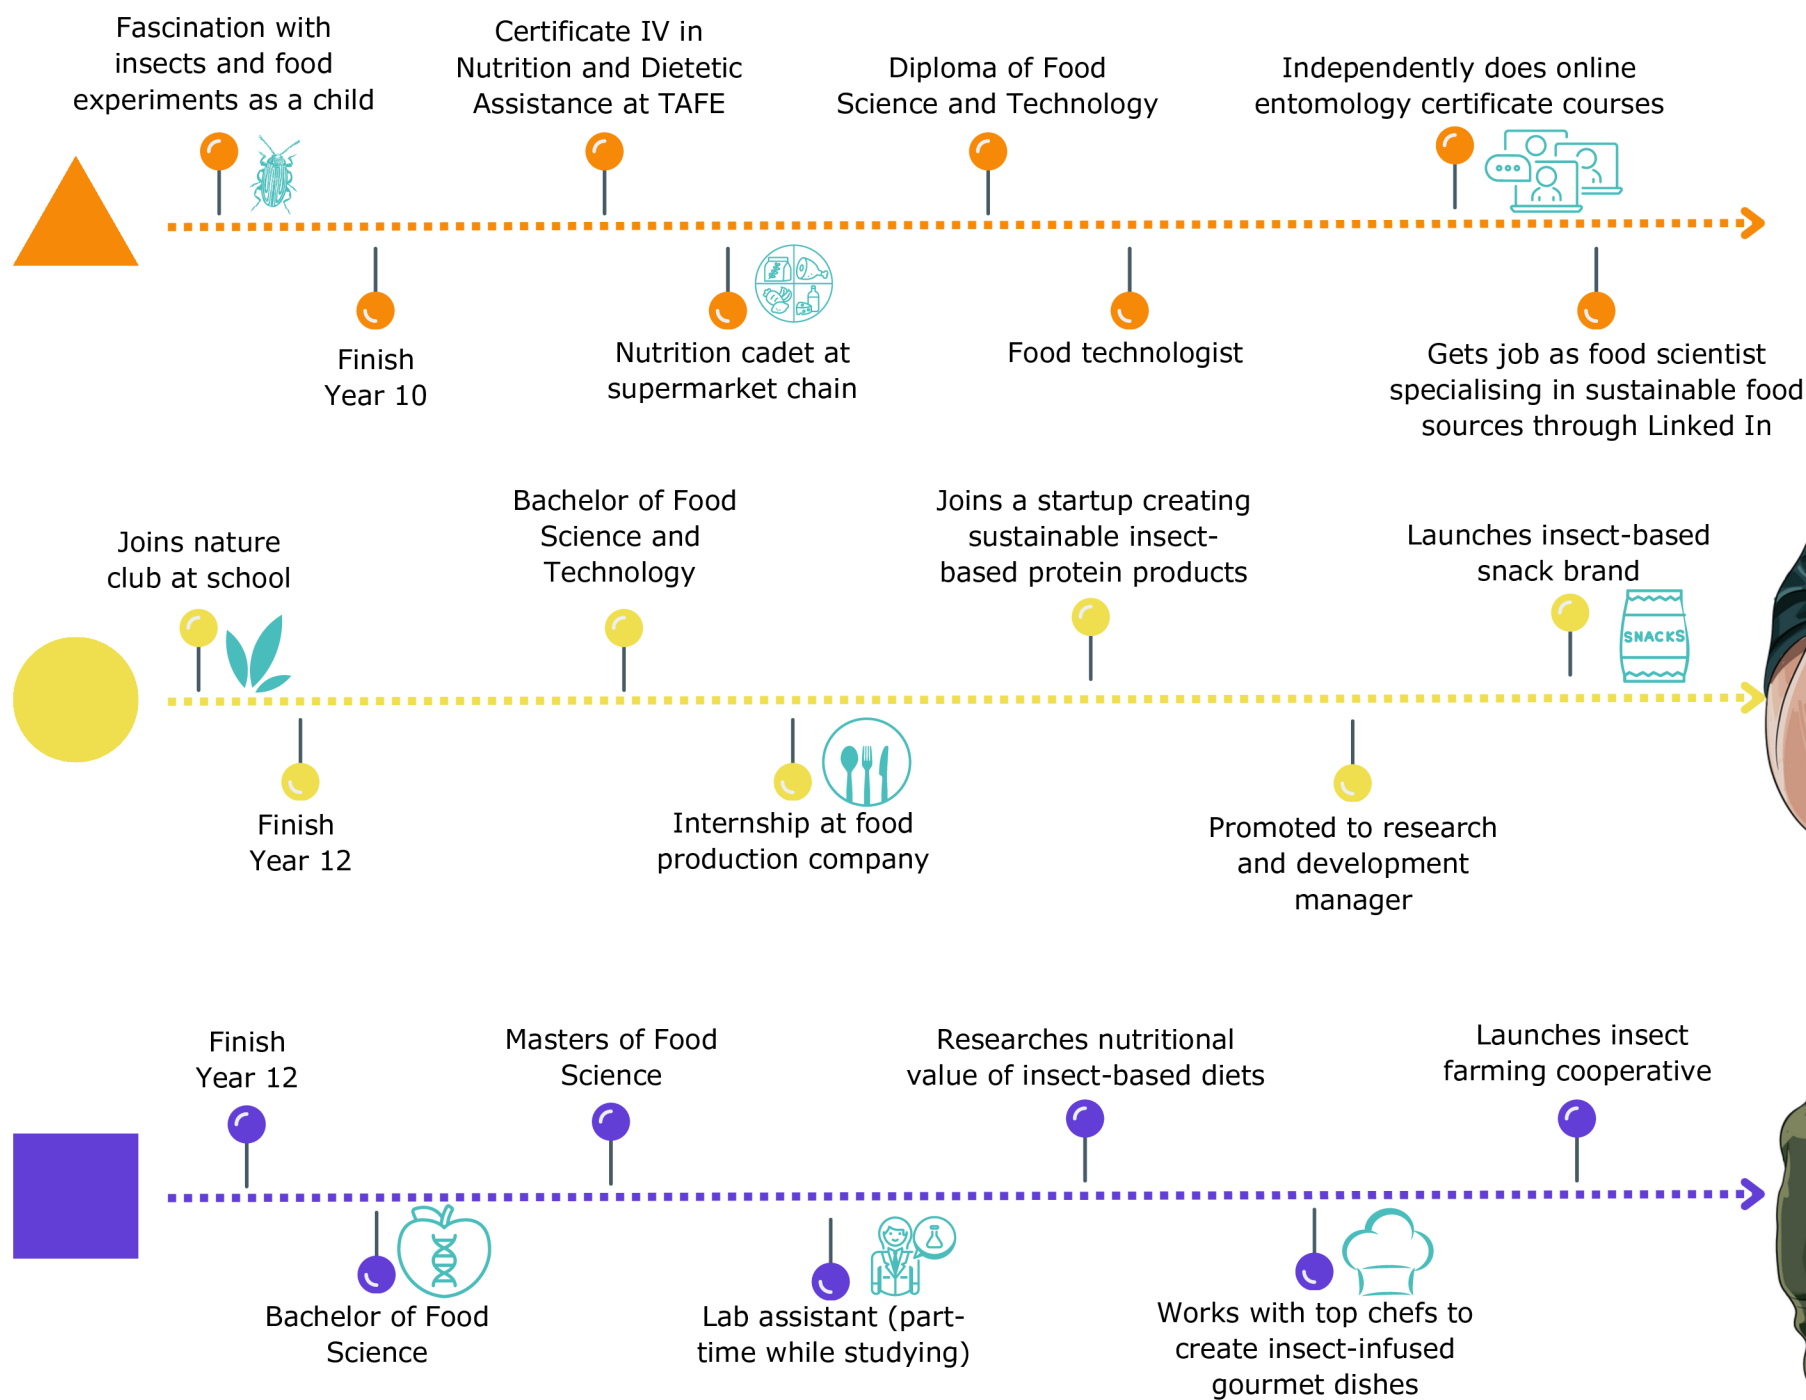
Fascination with insects and food experiments as a child

Certificate IV in Nutrition and Dietetic Assistance at TAFE

Diploma of Food Science and Technology

Independently does online entomology certificate courses

Finish Year 10

Nutrition cadet at supermarket chain

Food technologist

Gets job as food scientist specialising in sustainable food sources through Linked In

Joins nature club at school

Bachelor of Food Science and Technology

Joins a startup creating sustainable insect-based protein products

Launches insect-based snack brand

SNACKS

Finish Year 12

Internship at food production company

Promoted to research and development manager

Finish Year 12

Masters of Food Science

Researches nutritional value of insect-based diets

Launches insect farming cooperative

Bachelor of Food Science

Lab assistant (part-time while studying)

Works with top chefs to create insect-infused gourmet dishes